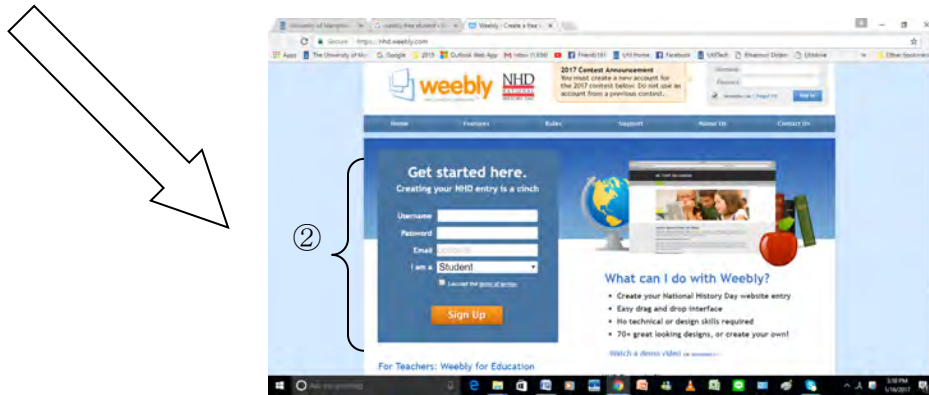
University of Hampshire | weebly free student | Weebly - Create a free w...

Secure | https://nhd.weebly.com

Apps | The University of | Google | 2015 | Outlook Web App | Inbox | Friends | UNI Home | Facebook | UNITech | Other bookmarks

weebly

NHD

2017 Contest Announcement
You must create a new account for the 2017 contest below. Do not use an account from a previous contest.

Username
Password
Remember me | Forgot
Log in

Home | Features | Rules | Support | About Us | Contact Us

②

Get started here.
Creating your NHD entry is a cinch

Username
Password
Email
I am a Student

I accept the terms of service

Sign Up

What can I do with Weebly?
• Create your National History Day website entry
• Easy drag and drop interface
• No technical or design skills required
• 70+ great looking designs, or create your own!

Watch a demo video

For Teachers: Weebly for Education

Ask me anything

3:10 PM
5/16/2017